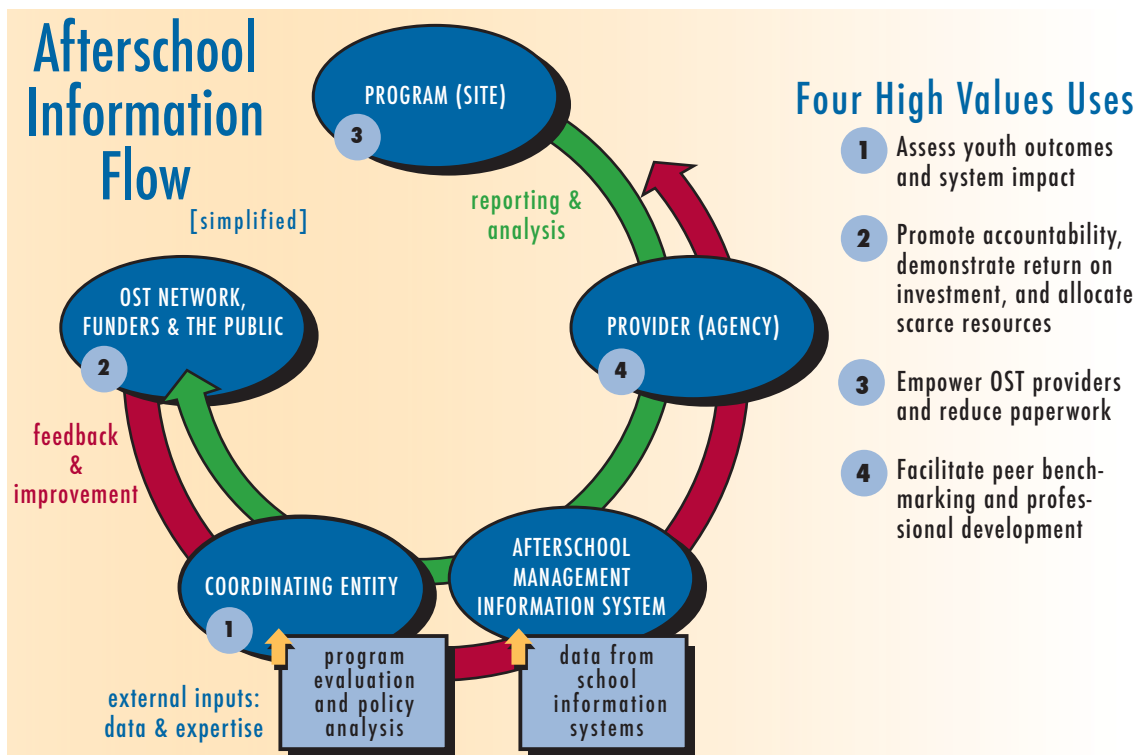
Afterschool Information Flow

[simplified]

PROGRAM (SITE)

3

reporting & analysis

OST NETWORK, FUNDERS & THE PUBLIC

2

PROVIDER (AGENCY)

4

feedback & improvement

COORDINATING ENTITY

1

AFTERSCHOOL MANAGEMENT INFORMATION SYSTEM

external inputs: data & expertise

program evaluation and policy analysis

data from school information systems

Four High Values Uses

1 Assess youth outcomes and system impact

2 Promote accountability, demonstrate return on investment, and allocate scarce resources

3 Empower OST providers and reduce paperwork

4 Facilitate peer benchmarking and professional development